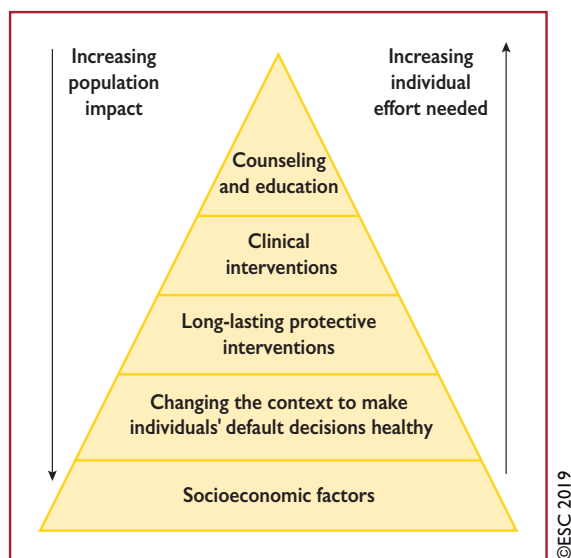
Increasing population impact

Increasing individual effort needed

Counseling and education

Clinical interventions

Long-lasting protective interventions

Changing the context to make individuals' default decisions healthy

Socioeconomic factors

©ESC 2019